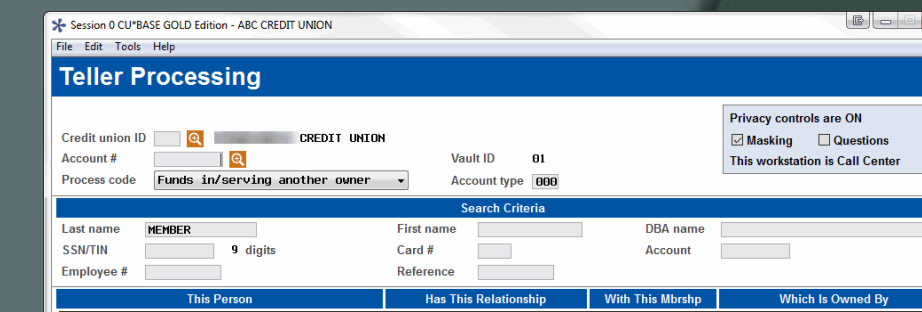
Session 0 CU*BASE GOLD Edition - ABC CREDIT UNION

File Edit Tools Help

Teller Processing

Credit union ID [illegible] CREDIT UNION

Account #

Process code Funds in/serving another owner

Vault ID 01

Account type 000

Privacy controls are ON

Masking Questions

This workstation is Call Center

Search Criteria

Last name MEMBER

First name

DBA name

SSN/TIN 9 digits

Card #

Account

Employee #

Reference

| This Person | Has This Relationship | With This Mbrshp | Which Is Owned By |
|---|---|---|---|